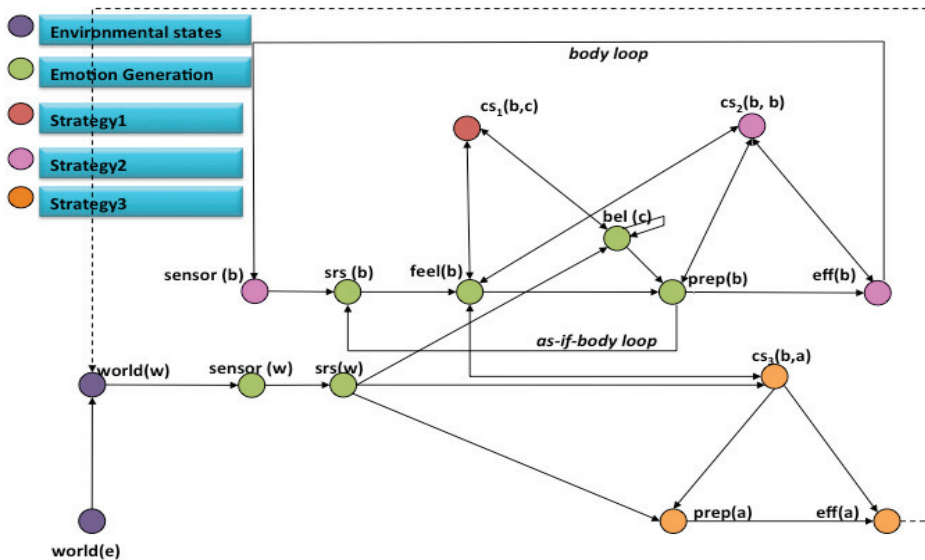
Environmental states

Emotion Generation

Strategy1

Strategy2

Strategy3

body loop

$cs_1$(b,c)

$cs_2$(b, b)

bel (c)

sensor (b)

srs (b)

feel(b)

prep(b)

eff(b)

as-if-body loop

world(w)

sensor (w)

srs(w)

$cs_3$(b,a)

prep(a)

eff(a)

world(e)